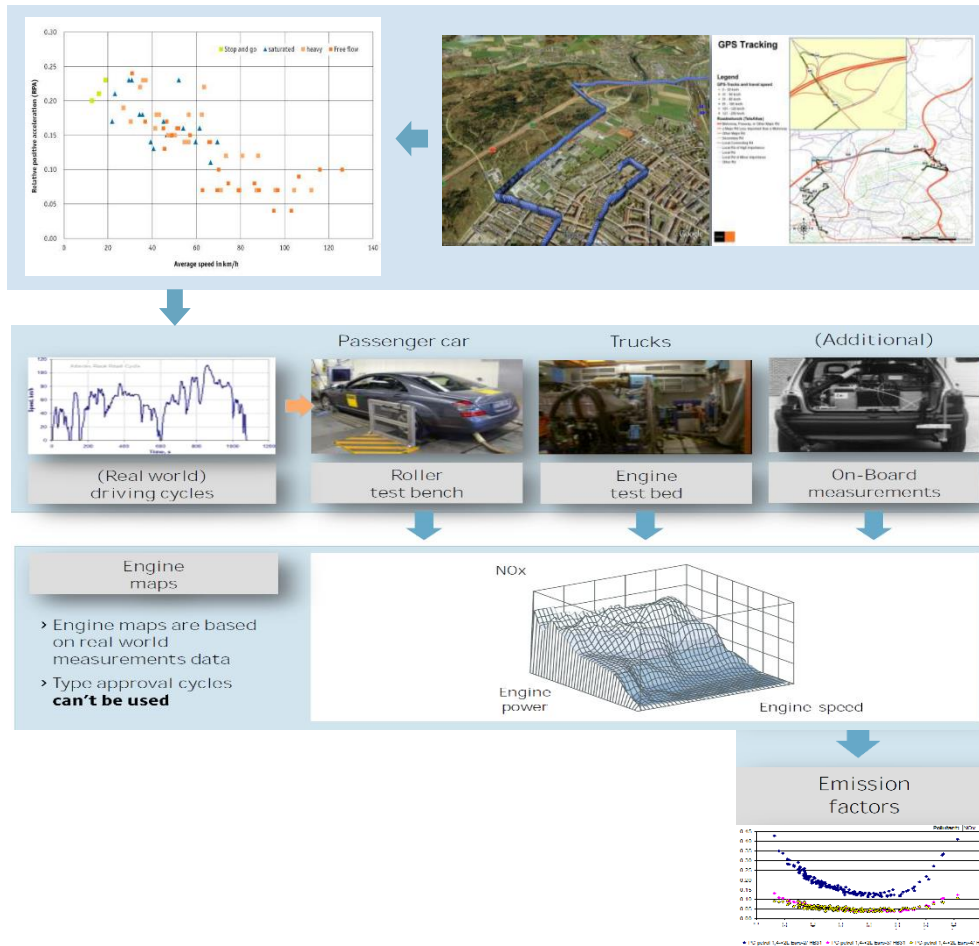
0.30
0.25
0.20
0.15
0.10
0.05
0.00
Relative positive acceleration (RPA)
Stop and go
saturated
heavy
free flow
0 20 40 60 80 100 120 140
Average speed in km/h

GPS Tracking
Legend

Passenger car
Trucks
(Additional)

(Real world) driving cycles
Roller test bench
Engine test bed
On-Board measurements

Engine maps

› Engine maps are based on real world measurements data
› Type approval cycles **can't be used**

NOx
Engine power
Engine speed

Emission factors